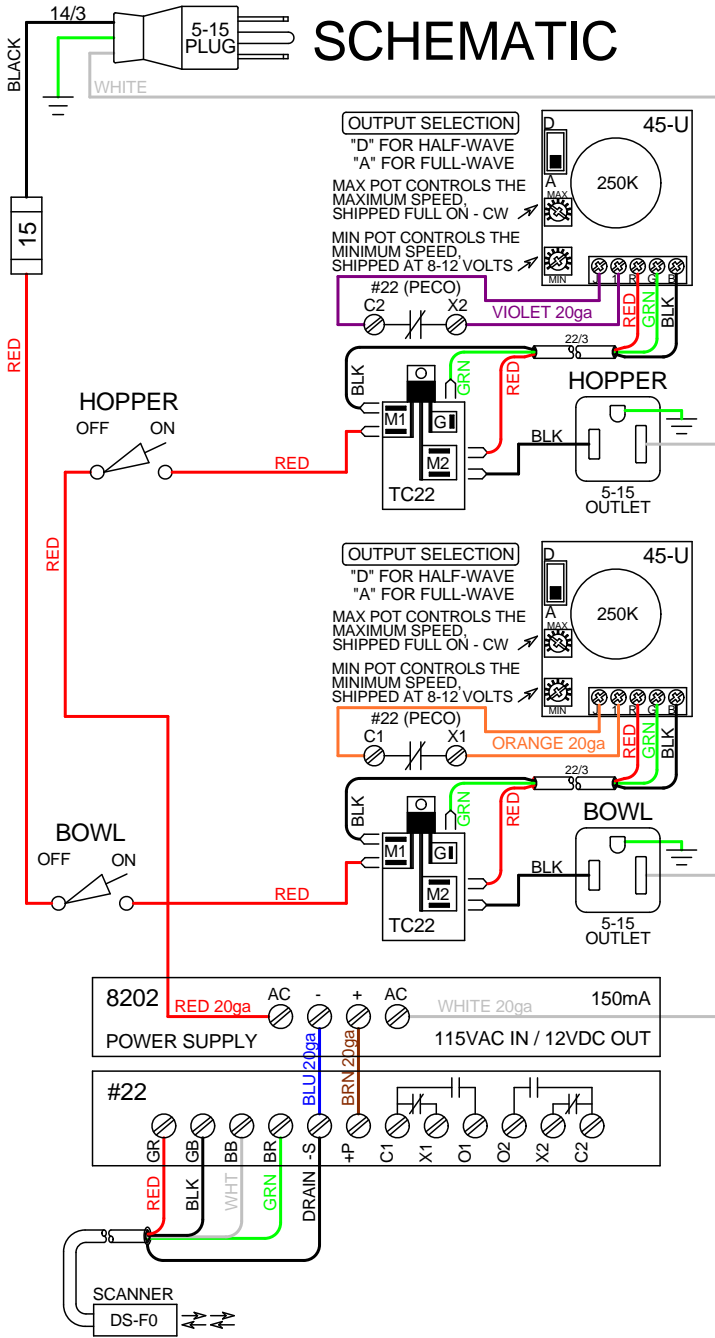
14/3
BLACK
5-15 PLUG
SCHEMATIC
WHITE
OUTPUT SELECTION
"D" FOR HALF-WAVE
"A" FOR FULL-WAVE
MAX POT CONTROLS THE MAXIMUM SPEED, SHIPPED FULL ON - CW
MIN POT CONTROLS THE MINIMUM SPEED, SHIPPED AT 8-12 VOLTS
D
A
MAX
MIN
45-U
250K
15
RED
#22 (PECO)
C2
X2
VIOLET 20ga
RED
GRN
BLK
22/3
BLK
GRN
RED
HOPPER
HOPPER
OFF ON
M1
G
M2
TC22
RED
BLK
5-15 OUTLET
RED
OUTPUT SELECTION
"D" FOR HALF-WAVE
"A" FOR FULL-WAVE
MAX POT CONTROLS THE MAXIMUM SPEED, SHIPPED FULL ON - CW
MIN POT CONTROLS THE MINIMUM SPEED, SHIPPED AT 8-12 VOLTS
D
A
MAX
MIN
45-U
250K
#22 (PECO)
C1
X1
ORANGE 20ga
RED
GRN
BLK
22/3
BLK
GRN
RED
BOWL
BOWL
OFF ON
M1
G
M2
TC22
RED
BLK
5-15 OUTLET
8202
RED 20ga
AC
-
+
AC
WHITE 20ga
150mA
POWER SUPPLY
BLU 20ga
BRN 20ga
115VAC IN / 12VDC OUT
#22
GR
GB
BB
BR
-S
+P
C1
X1
O1
O2
X2
C2
RED
BLK
WHT
GRN
DRAIN
SCANNER
DS-F0